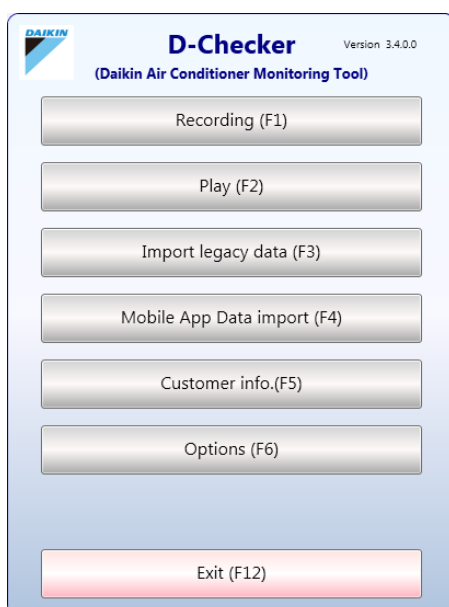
DAIKIN

D-Checker

Version 3.4.0.0

(Daikin Air Conditioner Monitoring Tool)

Recording (F1)

Play (F2)

Import legacy data (F3)

Mobile App Data import (F4)

Customer info.(F5)

Options (F6)

Exit (F12)